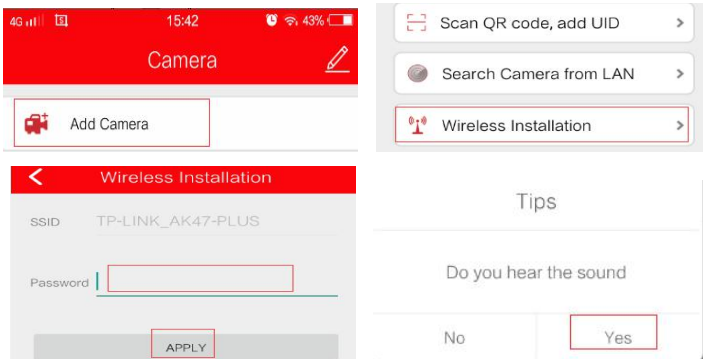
4G 15:42 43%

Camera

Add Camera

Scan QR code, add UID

Search Camera from LAN

Wireless Installation

Wireless Installation

SSID TP-LINK_AK47-PLUS

Password

APPLY

Tips

Do you hear the sound

No

Yes